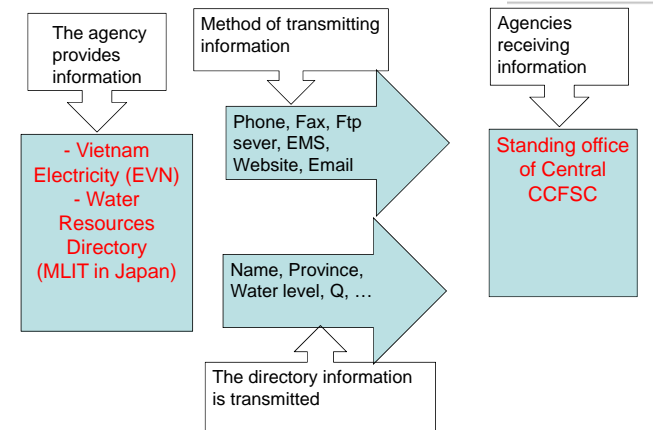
The agency provides information

- Vietnam Electricity (EVN)
- Water Resources Directory (MLIT in Japan)

Method of transmitting information

Phone, Fax, Ftp sever, EMS, Website, Email

Name, Province, Water level, Q, …

The directory information is transmitted

Agencies receiving information

Standing office of Central CCFSC